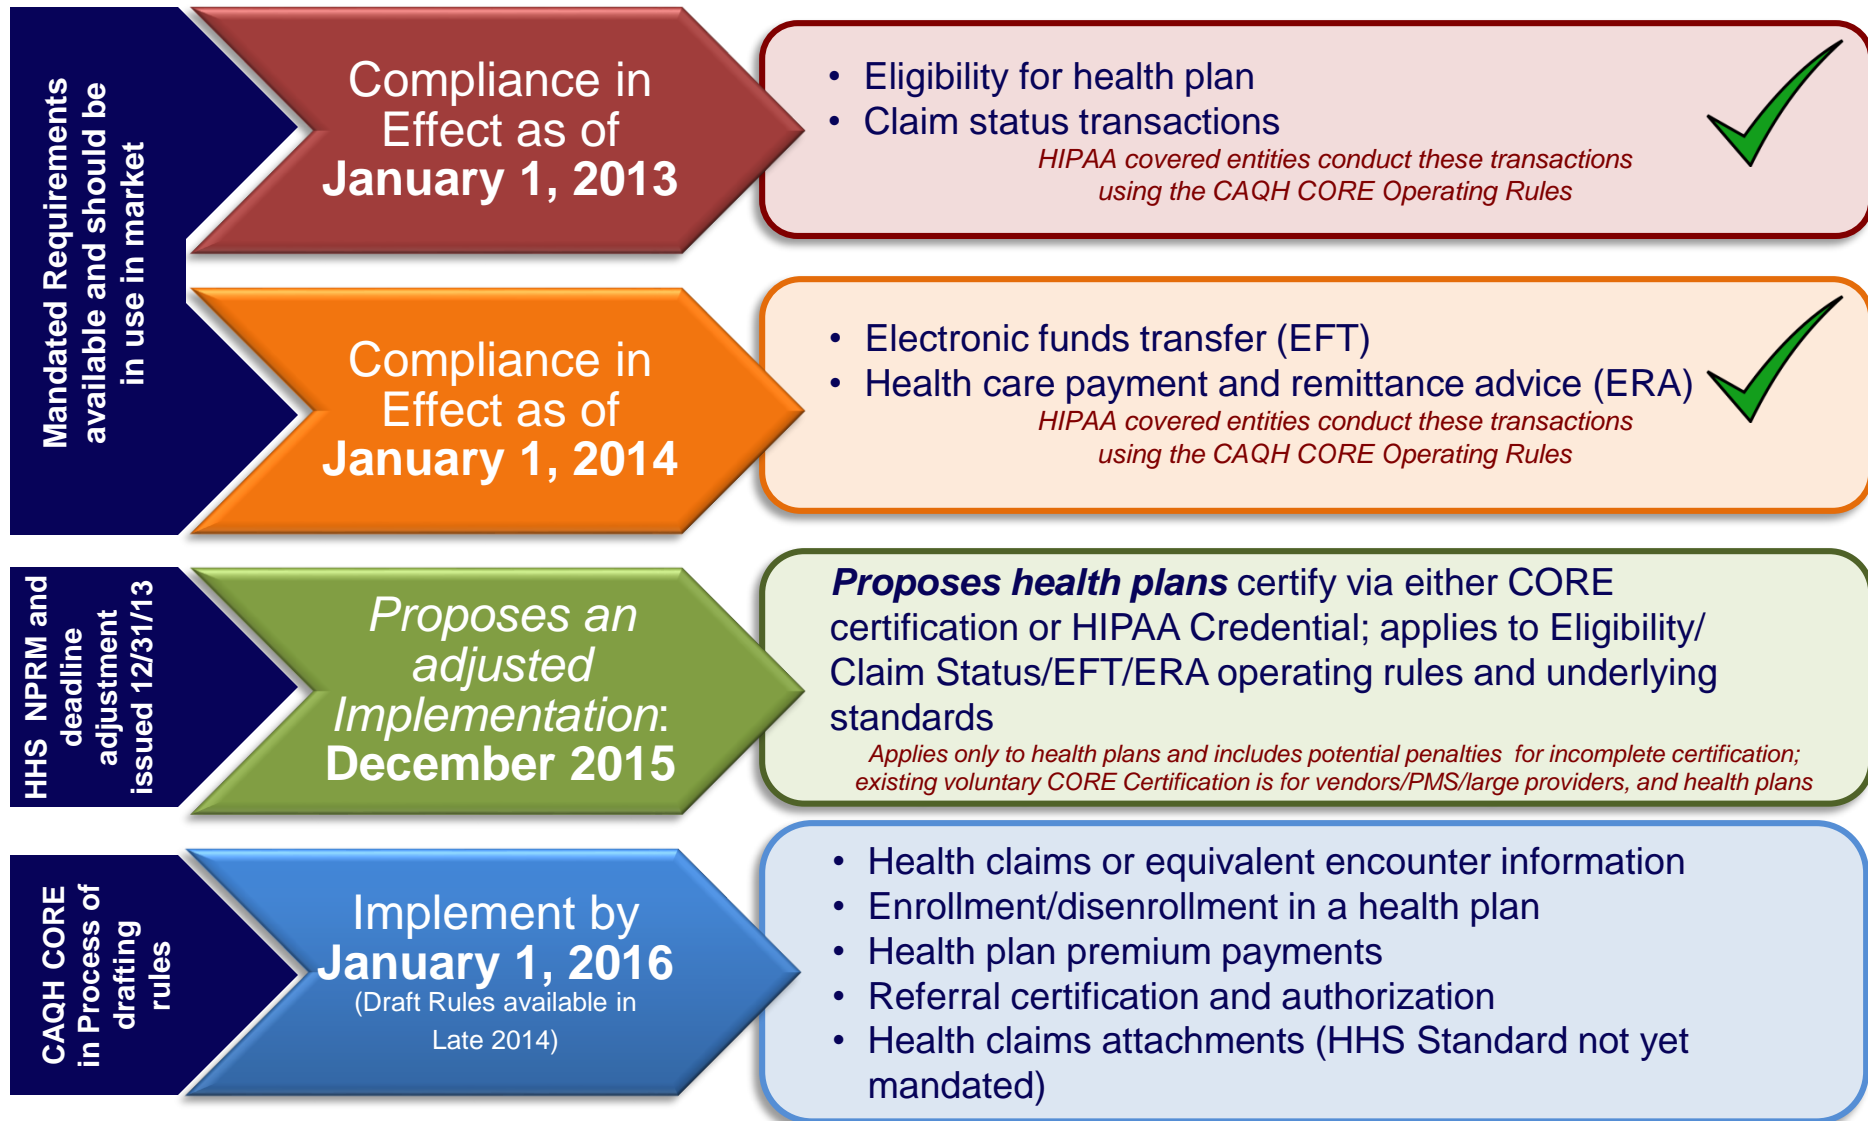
Mandated Requirements available and should be in use in market

Compliance in Effect as of
**January 1, 2013**

• Eligibility for health plan
• Claim status transactions

*HIPAA covered entities conduct these transactions using the CAQH CORE Operating Rules*

Compliance in Effect as of
**January 1, 2014**

• Electronic funds transfer (EFT)
• Health care payment and remittance advice (ERA)

*HIPAA covered entities conduct these transactions using the CAQH CORE Operating Rules*

HHS NPRM and deadline adjustment issued 12/31/13

*Proposes an adjusted Implementation*:
**December 2015**

***Proposes health plans*** certify via either CORE certification or HIPAA Credential; applies to Eligibility/ Claim Status/EFT/ERA operating rules and underlying standards

*Applies only to health plans and includes potential penalties for incomplete certification; existing voluntary CORE Certification is for vendors/PMS/large providers, and health plans*

CAQH CORE in Process of drafting rules

Implement by
**January 1, 2016**
(Draft Rules available in Late 2014)

• Health claims or equivalent encounter information
• Enrollment/disenrollment in a health plan
• Health plan premium payments
• Referral certification and authorization
• Health claims attachments (HHS Standard not yet mandated)